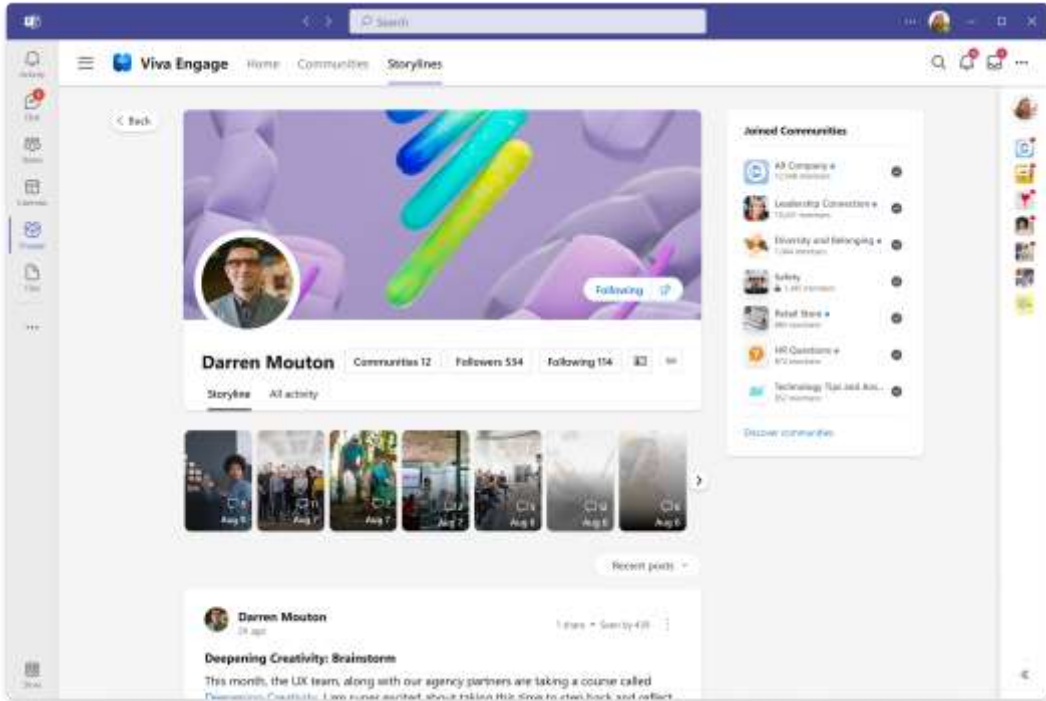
Search

Activity
Chat
Teams
Calendar
Engage
Files
...
Store

Viva Engage Home Communities Storylines

< Back

Following

Darren Mouton Communities 12 Followers 534 Following 114

Storyline All activity

Aug 9 Aug 7 Aug 7 Aug 7 Aug 6 Aug 6 Aug 6

Recent posts

Darren Mouton
2h ago

1 share • Seen by 435

Deepening Creativity: Brainstorm

This month, the UX team, along with our agency partners are taking a course called Deepening Creativity. I am super excited about taking this time to step back and reflect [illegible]

Joined Communities

All Company
12,548 members

Leadership Connection
10,201 members

Diversity and Belonging
7,384 members

Safety
3,493 members

Retail Store
893 members

HR Questions
872 members

Technology Tips and Ans...
352 members

Discover communities